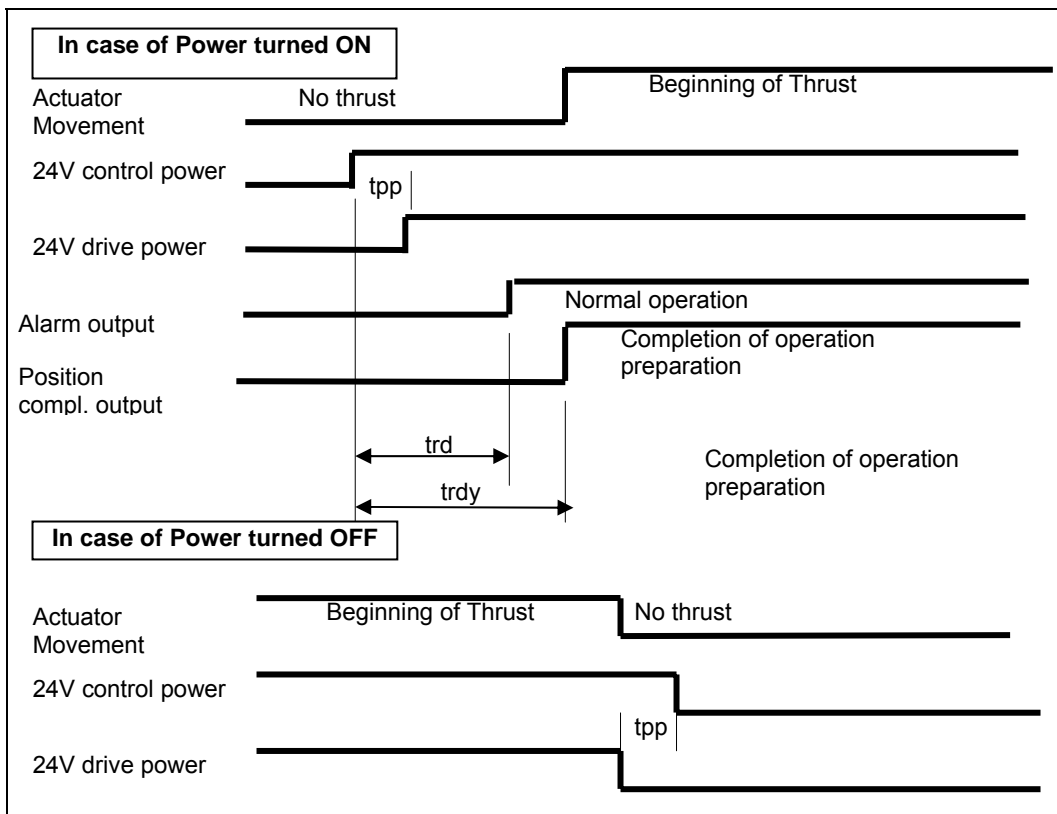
In case of Power turned ON

Actuator Movement

No thrust

Beginning of Thrust

24V control power

tpp

24V drive power

Alarm output

Normal operation

Position compl. output

Completion of operation preparation

trd

trdy

Completion of operation preparation

In case of Power turned OFF

Actuator Movement

Beginning of Thrust

No thrust

24V control power

tpp

24V drive power